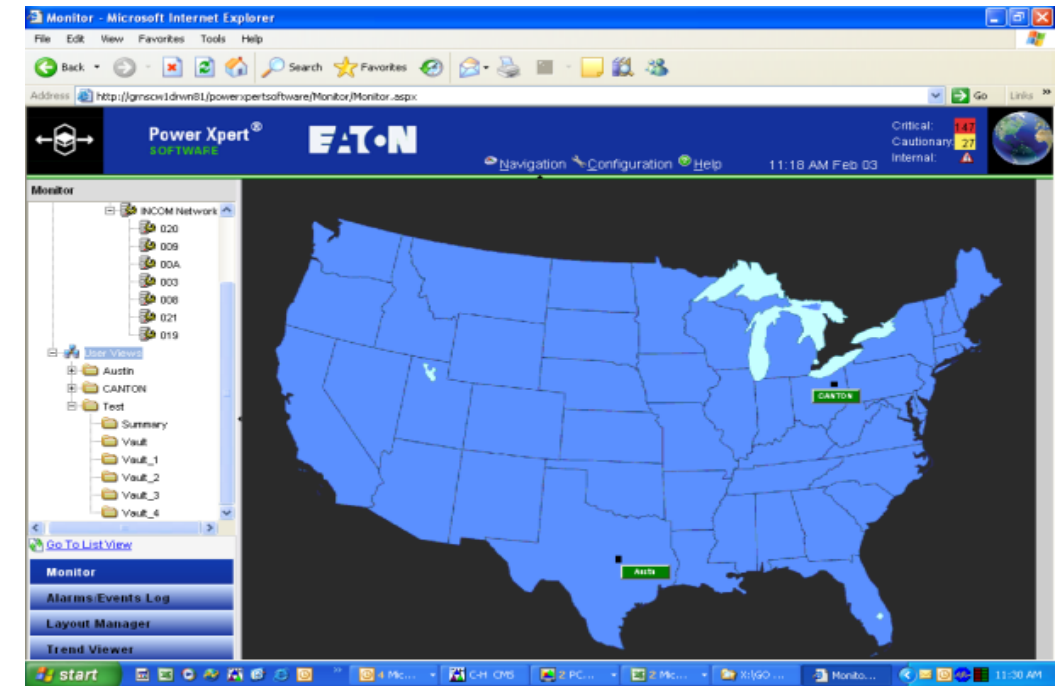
Monitor - Microsoft Internet Explorer

File Edit View Favorites Tools Help

Back Search Favorites

Address http://gmscw1drwn81/powerxpertsoftware/Monitor/Monitor.aspx Go Links

Power Xpert® SOFTWARE

EATON

Critical: 147
Cautionary: 27
Internal:

Navigation Configuration Help 11:18 AM Feb 03

Monitor

INCOM Network
020
009
00A
003
008
021
019
User Views
Austin
CANTON
Test
Summary
Vault
Vault_1
Vault_2
Vault_3
Vault_4

Go To List View

Monitor
Alarms/Events Log
Layout Manager
Trend Viewer

CANTON
Austin

start 4 Mic... C-H CMS 2 PC... 2 Mic... X:\GO ... Monito... 11:30 AM